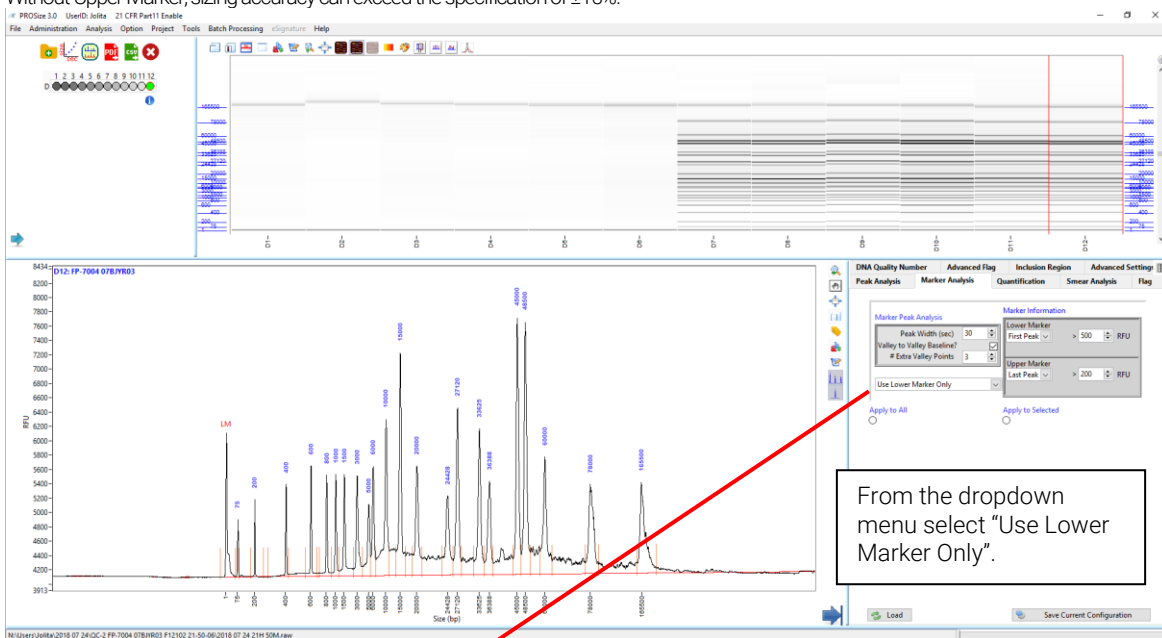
Without Upper Marker, sizing accuracy can exceed the specification of ±10%.

PROSize 3.0 UserID: Jolita 21 CFR Part11 Enable

File Administration Analysis Option Project Tools Batch Processing eSignature Help

1 2 3 4 5 6 7 8 9 10 11 12
D

165500
78000
60000
48500
38000
33000
27120
24420
20000
15000
10000
8000
6000
5000
3000
1500
1000
800
600
400
200
75

D1 D2 D3 D4 D5 D6 D7 D8 D9 D10 D11 D12

D12: FP-7004 07BJYR03

8434
8200
8000
7800
7600
7400
7200
7000
6800
6600
6400
6200
6000
5800
5600
5400
5200
5000
4800
4600
4400
4200
3913

RFU

LM
75
200
400
600
800
1000
1500
3000
5000
6000
10000
15000
20000
24420
27120
33025
38380
45000
48500
60000
78000
165500

Size (bp)

DNA Quality Number | Advanced Flag | Inclusion Region | Advanced Settings
Peak Analysis | Marker Analysis | Quantification | Smear Analysis | Flag

Marker Peak Analysis
Peak Width (sec) 30
Valley to Valley Baseline?
# Extra Valley Points 3

Marker Information
Lower Marker
First Peak > 500 RFU
Upper Marker
Last Peak > 200 RFU

Use Lower Marker Only

Apply to All
Apply to Selected

From the dropdown menu select “Use Lower Marker Only”.

Load
Save Current Configuration

N:\Users\Jolita\2018 07 24\QC-2 FP-7004 07BJYR03 F12102 21-50-06\2018 07 24 21H 50M.raw